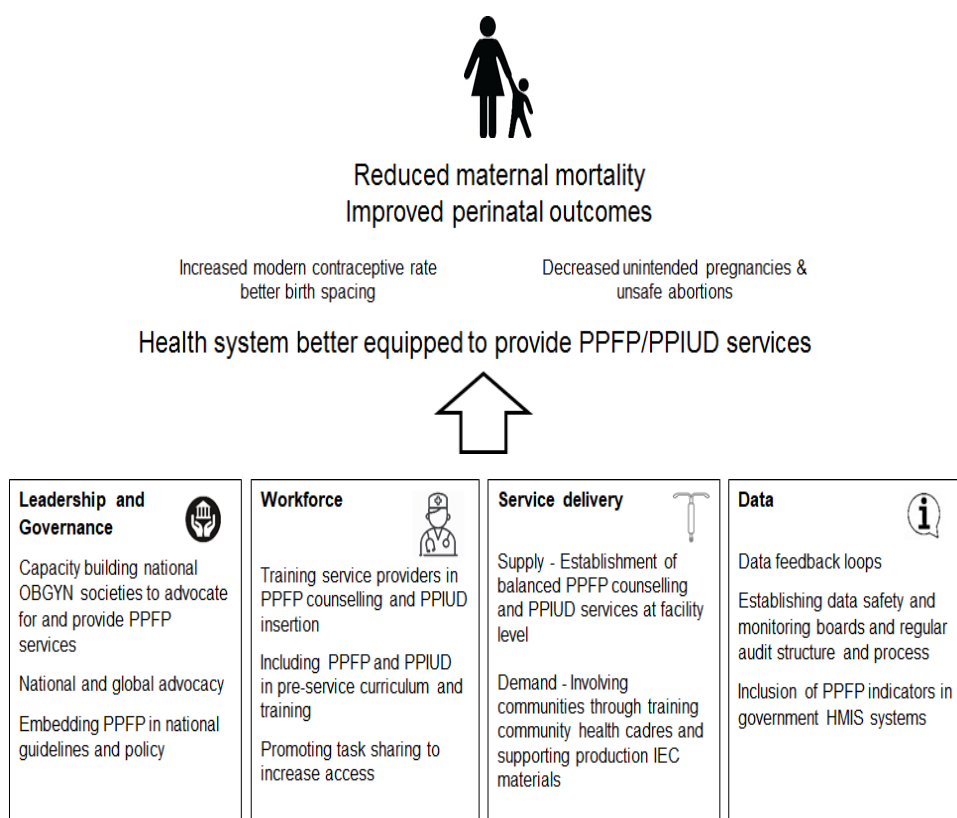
Reduced maternal mortality
Improved perinatal outcomes

Increased modern contraceptive rate better birth spacing

Decreased unintended pregnancies & unsafe abortions

Health system better equipped to provide PPFP/PPIUD services

**Leadership and Governance**

Capacity building national OBGYN societies to advocate for and provide PPFP services

National and global advocacy

Embedding PPFP in national guidelines and policy

**Workforce**

Training service providers in PPFP counselling and PPIUD insertion

Including PPFP and PPIUD in pre-service curriculum and training

Promoting task sharing to increase access

**Service delivery**

Supply - Establishment of balanced PPFP counselling and PPIUD services at facility level

Demand - Involving communities through training community health cadres and supporting production IEC materials

**Data**

Data feedback loops

Establishing data safety and monitoring boards and regular audit structure and process

Inclusion of PPFP indicators in government HMIS systems